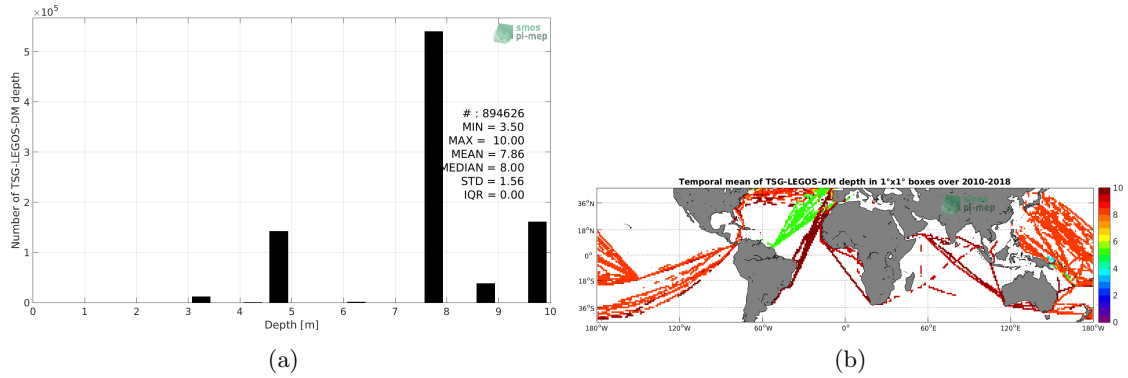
$\times10^5$

smos pi-mep

Number of TSG-LEGOS-DM depth

5

4

3

2

1

0

# : 894626
MIN = 3.50
MAX = 10.00
MEAN = 7.86
MEDIAN = 8.00
STD = 1.56
IQR = 0.00

0 1 2 3 4 5 6 7 8 9 10

Depth [m]

(a)

Temporal mean of TSG-LEGOS-DM depth in 1°x1° boxes over 2010-2018

smos pi-mep

36°N

18°N

0°

18°S

36°S

180°W 120°W 60°W 0° 60°E 120°E 180°W

10

8

6

4

2

0

(b)